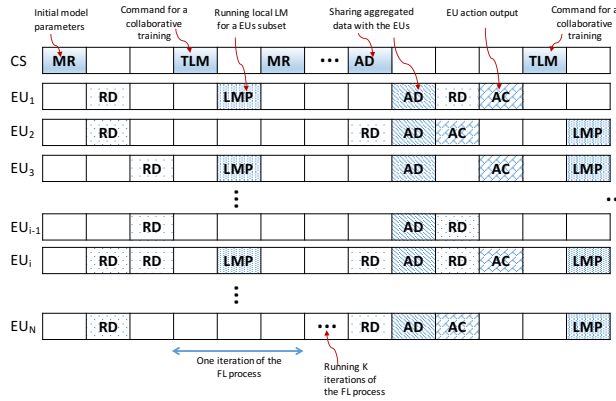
Initial model parameters

Command for a collaborative training

Running local LM for a EUs subset

Sharing aggregated data with the EUs

EU action output

Command for a collaborative training

CS MR TLM MR ••• AD TLM

$EU_1$ RD LMP AD RD AC

$EU_2$ RD RD AD AC LMP

$EU_3$ RD LMP AD LMP

$EU_{i-1}$ RD AD RD

$EU_i$ RD RD LMP RD AD RD AC LMP

$EU_N$ RD ••• RD AD AC LMP

One iteration of the FL process

Running K iterations of the FL process